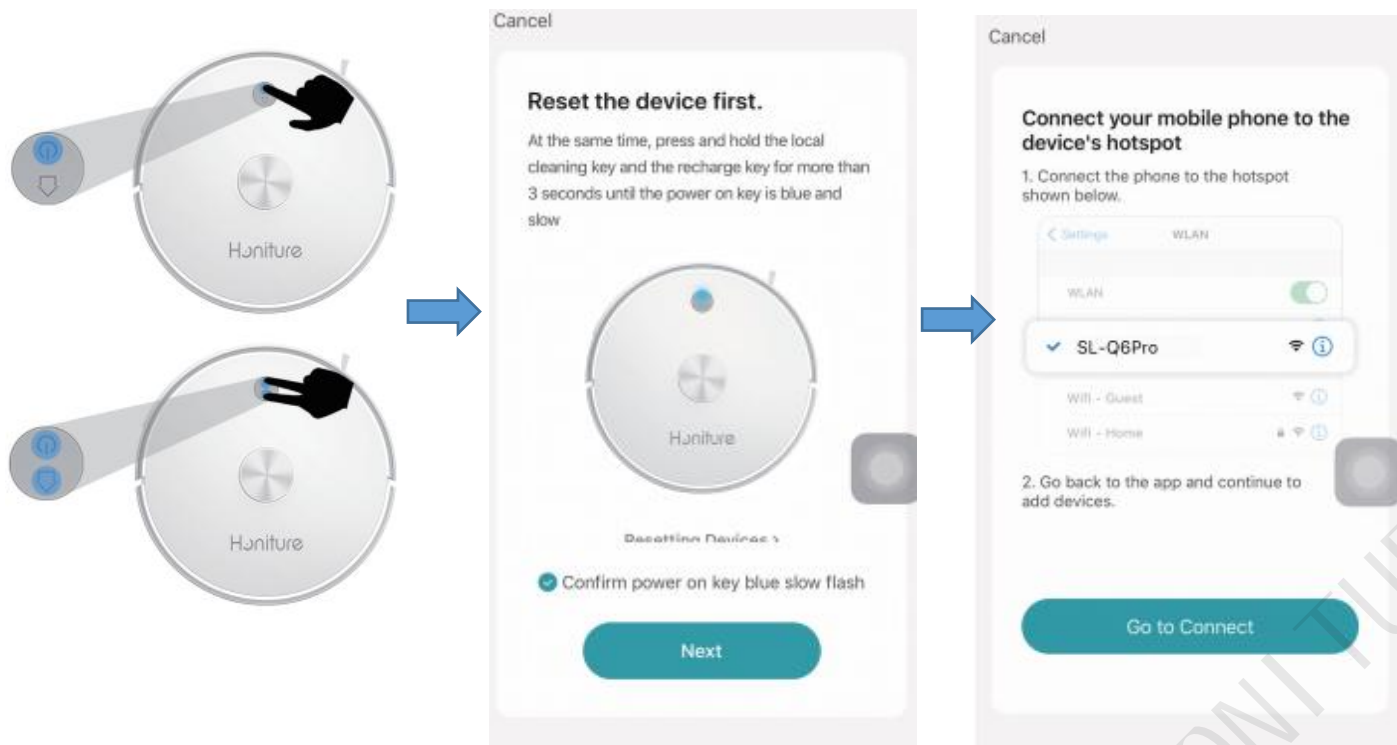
Honiture

Honiture

Cancel

Reset the device first.

At the same time, press and hold the local cleaning key and the recharge key for more than 3 seconds until the power on key is blue and slow

Honiture

Resetting Devices >

Confirm power on key blue slow flash

Next

Cancel

Connect your mobile phone to the device's hotspot

1. Connect the phone to the hotspot shown below.

< Settings WLAN

WLAN

SL-Q6Pro

Wifi - Guest

Wifi - Home

2. Go back to the app and continue to add devices.

Go to Connect